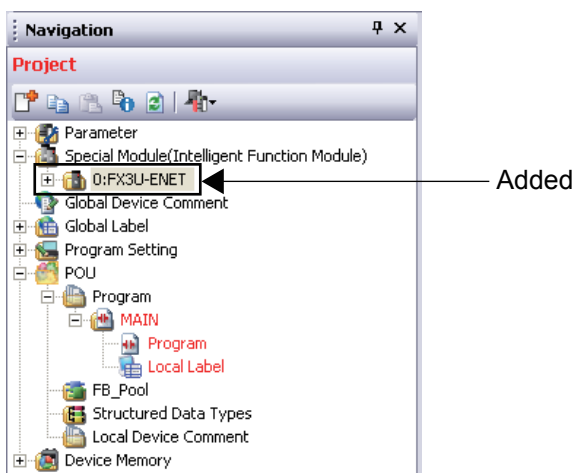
Navigation

Project

Parameter
Special Module(Intelligent Function Module)
0:FX3U-ENET
Global Device Comment
Global Label
Program Setting
POU
Program
MAIN
Program
Local Label
FB_Pool
Structured Data Types
Local Device Comment
Device Memory

Added